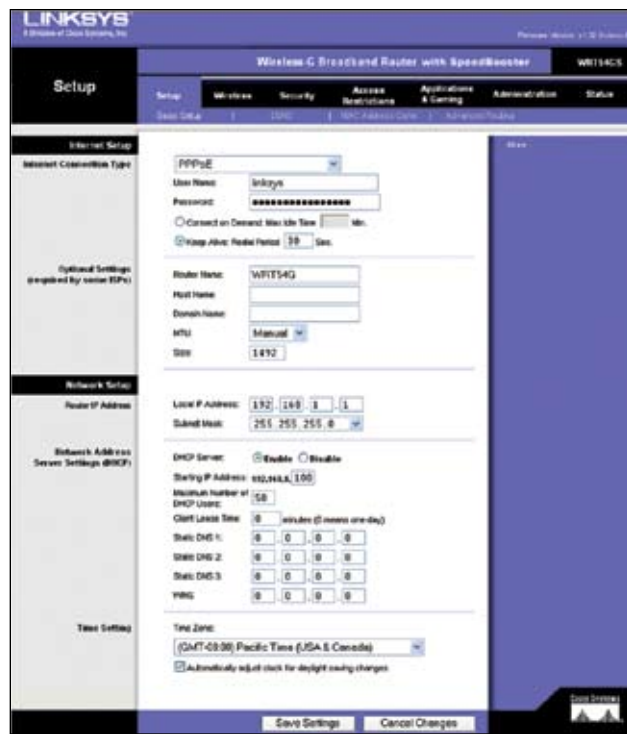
LINKSYS
A Division of Cisco Systems, Inc.

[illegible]

Wireless-G Broadband Router with SpeedBooster

WRT54GS

Setup

Setup | Wireless | Security | Access Restrictions | Applications & Gaming | Administration | Status

Basic Setup | DDNS | MAC Address Clone | Advanced Routing

Internet Setup

Internet Connection Type

PPPoE

User Name: linksys

Password: ••••••••••••••••

Connect on Demand: Max Idle Time [ ] Min.

Keep Alive: Redial Period 30 Sec.

Optional Settings (required by some ISPs)

Router Name: WRT54G

Host Name:

Domain Name:

MTU: Manual

Size: 1492

Network Setup

Router IP Address

Local IP Address: 192 . 168 . 1 . 1

Subnet Mask: 255.255.255.0

Network Address Server Settings (DHCP)

DHCP Server: Enable Disable

Starting IP Address: 192.168.1. 100

Maximum number of DHCP Users: 50

Client Lease Time: 0 minutes (0 means one day)

Static DNS 1: 0 . 0 . 0 . 0

Static DNS 2: 0 . 0 . 0 . 0

Static DNS 3: 0 . 0 . 0 . 0

WINS: 0 . 0 . 0 . 0

Time Setting

Time Zone:

(GMT-08:00) Pacific Time (USA & Canada)

Automatically adjust clock for daylight saving changes

More...

Cisco Systems

Save Settings    Cancel Changes